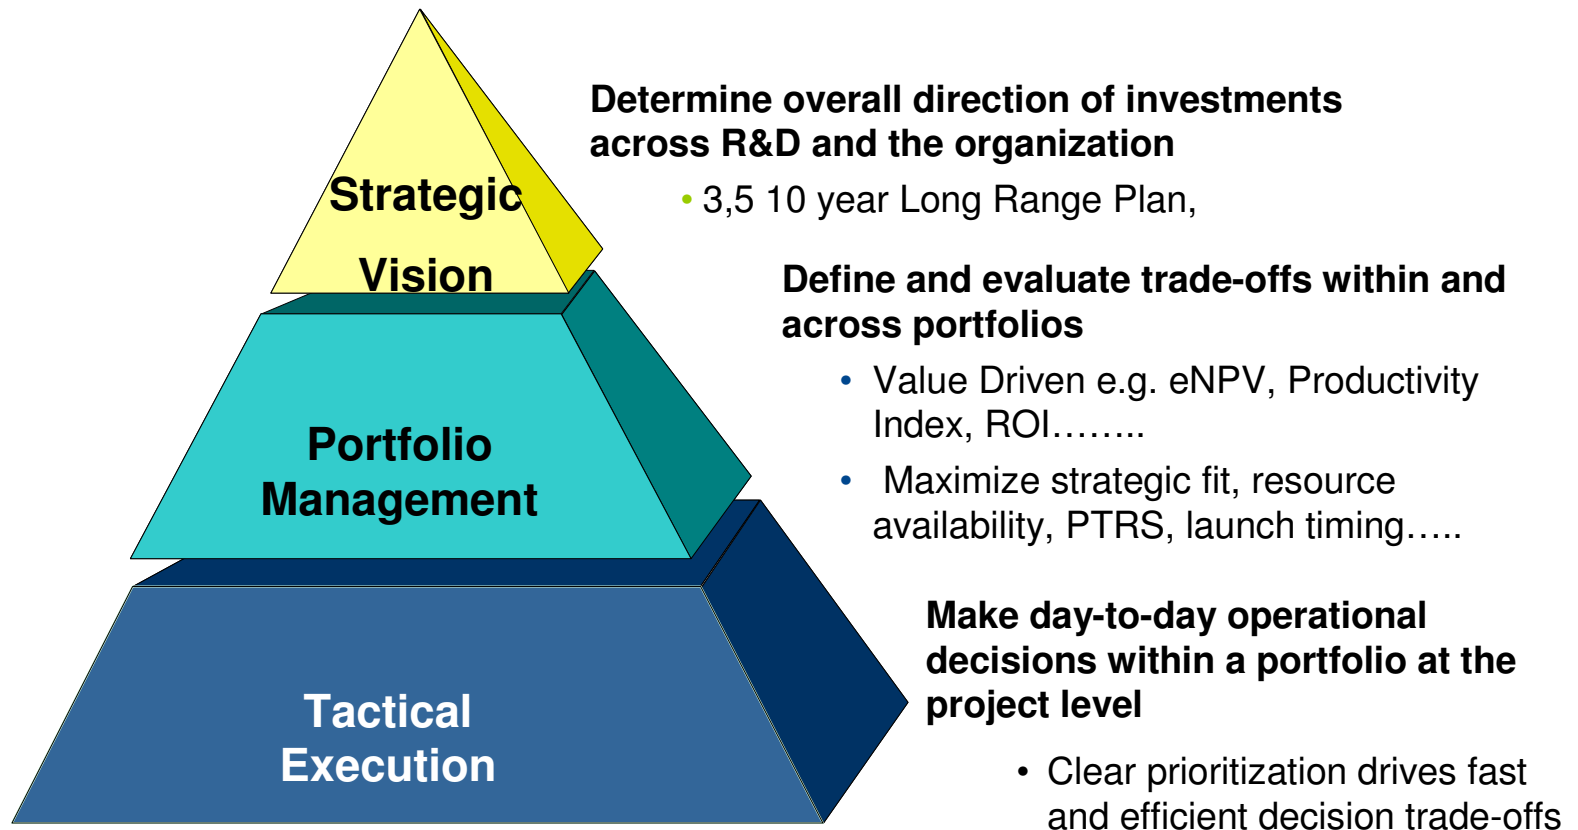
Strategic Vision

Portfolio Management

Tactical Execution

Determine overall direction of investments across R&D and the organization

• 3,5 10 year Long Range Plan,

Define and evaluate trade-offs within and across portfolios

• Value Driven e.g. eNPV, Productivity Index, ROI……..

• Maximize strategic fit, resource availability, PTRS, launch timing…..

Make day-to-day operational decisions within a portfolio at the project level

• Clear prioritization drives fast and efficient decision trade-offs